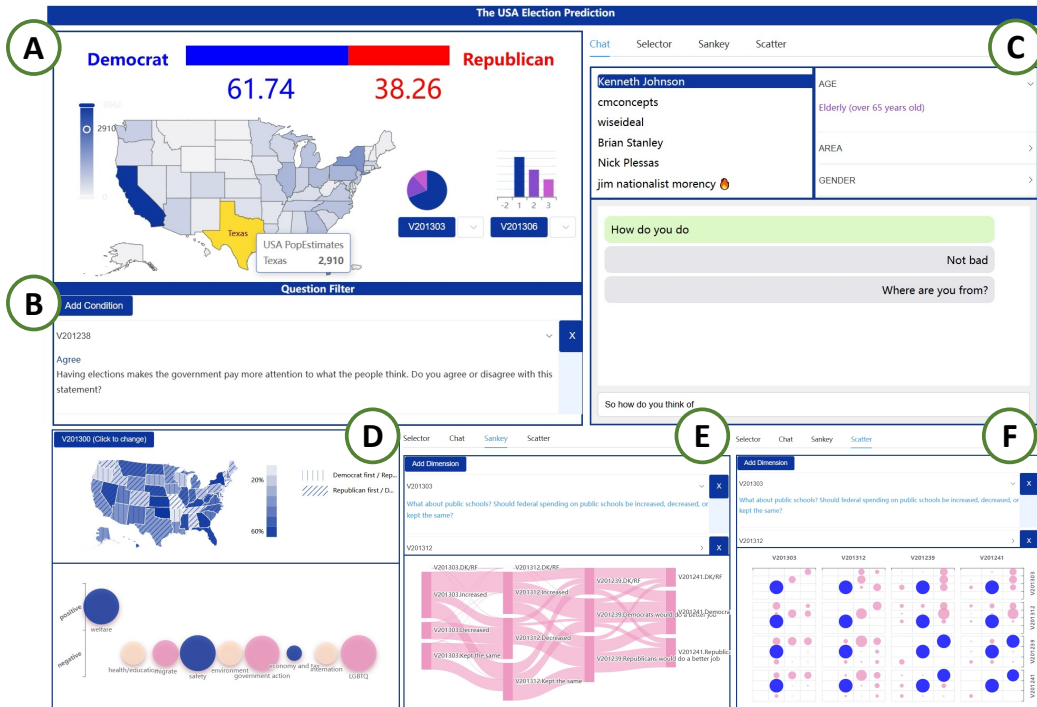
The USA Election Prediction

A

Democrat Republican

61.74 38.26

2910

Texas

USA PopEstimates
Texas 2,910

-2 1 2 3

V201303 V201306

B

Question Filter

Add Condition

V201238

X

Agree

Having elections makes the government pay more attention to what the people think. Do you agree or disagree with this statement?

C

Chat Selector Sankey Scatter

Kenneth Johnson
cmconcepts
wiseideal
Brian Stanley
Nick Plessas
jim nationalist morency

AGE
Elderly (over 65 years old)
AREA
GENDER

How do you do

Not bad

Where are you from?

So how do you think of

D

V201300 (Click to change)

20%
60%

Democrat first / Rep...
Republican first / D...

positive
negative

welfare
health/education
migrate
safety
environment
government action
economy and tax
internation
LGBTQ

E

Selector Chat Sankey Scatter

Add Dimension

V201303

X

What about public schools? Should federal spending on public schools be increased, decreased, or kept the same?

V201312

X

V201303.DK/RF
V201303.Increased
V201303.Decreased
V201303.Kept the same
V201312.DK/RF
V201312.Increased
V201312.Decreased
V201312.Kept the same
V201239.DK/RF
V201239.Democrats would do a better job
V201239.Republicans would do a better job
V201241.DK/RF
V201241.Democrats
V201241.Republic... do a better job

F

Selector Chat Sankey Scatter

Add Dimension

V201303

X

What about public schools? Should federal spending on public schools be increased, decreased, or kept the same?

V201312

X

V201303 V201312 V201239 V201241

V201303
V201312
V201239
V201241